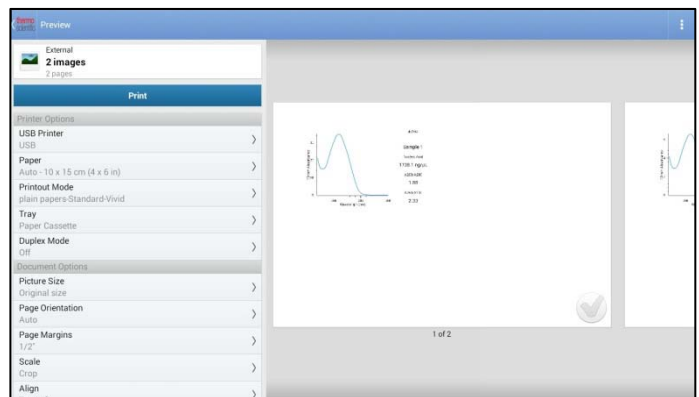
Preview

External
2 images
2 pages

Print

Printer Options
USB Printer
USB
Paper
Auto - 10 x 15 cm (4 x 6 in)
Printout Mode
plain papers-Standard-Vivid
Tray
Paper Cassette
Duplex Mode
Off
Document Options
Picture Size
Original size
Page Orientation
Auto
Page Margins
1/2"
Scale
Crop
Align

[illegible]
Sample 1
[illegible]
1105.1 ng/µL
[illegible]
1.86
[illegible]
2.33

1 of 2